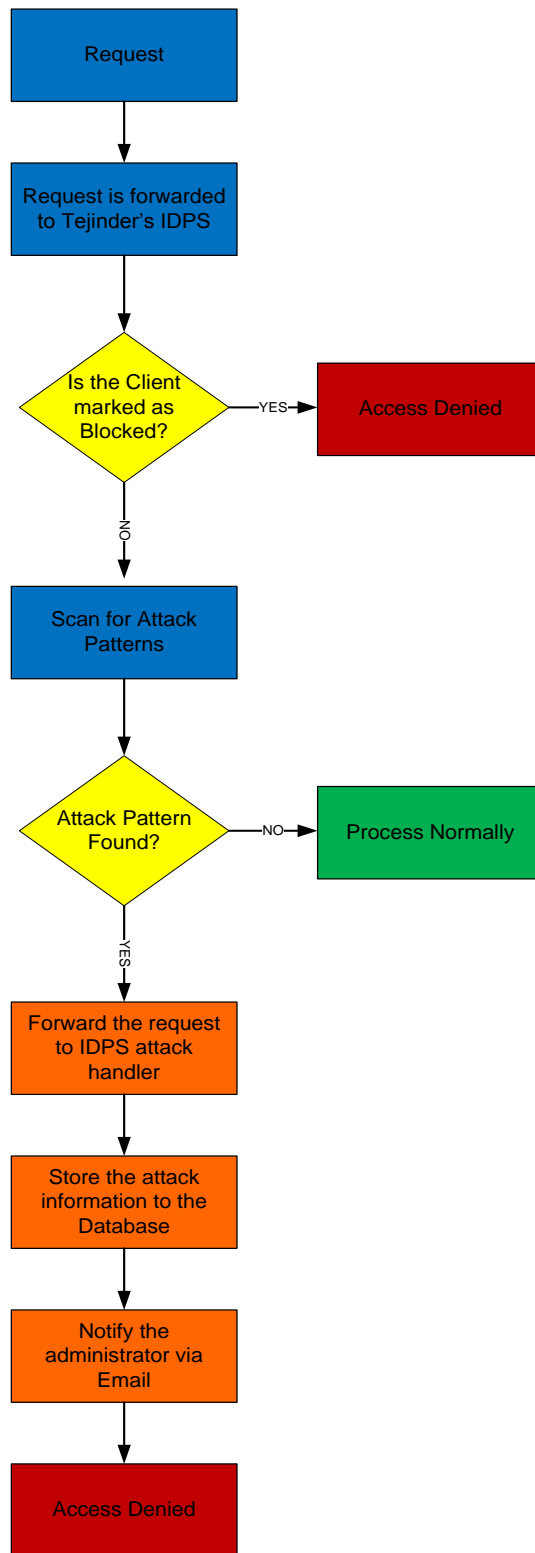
Request

Request is forwarded to Tejinder's IDPS

Is the Client marked as Blocked?

YES

Access Denied

NO

Scan for Attack Patterns

Attack Pattern Found?

NO

Process Normally

YES

Forward the request to IDPS attack handler

Store the attack information to the Database

Notify the administrator via Email

Access Denied